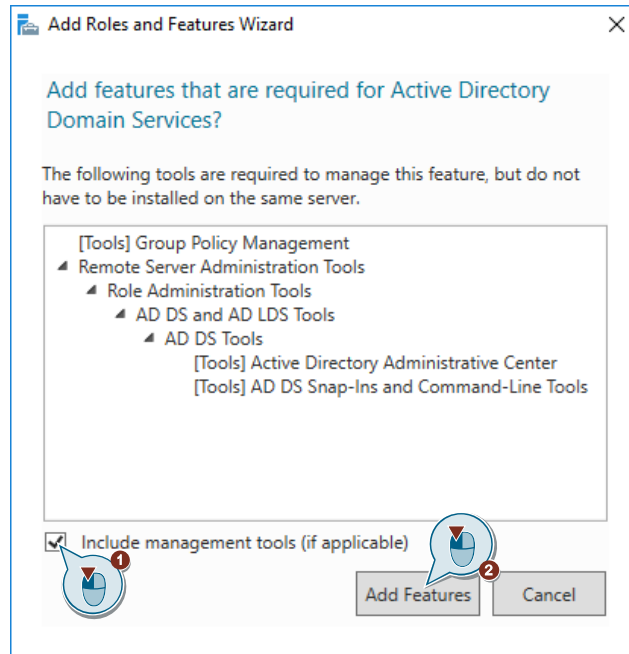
Add Roles and Features Wizard

Add features that are required for Active Directory Domain Services?

The following tools are required to manage this feature, but do not have to be installed on the same server.

[Tools] Group Policy Management
Remote Server Administration Tools
Role Administration Tools
AD DS and AD LDS Tools
AD DS Tools
[Tools] Active Directory Administrative Center
[Tools] AD DS Snap-Ins and Command-Line Tools

Include management tools (if applicable)

1

2

Add Features

Cancel